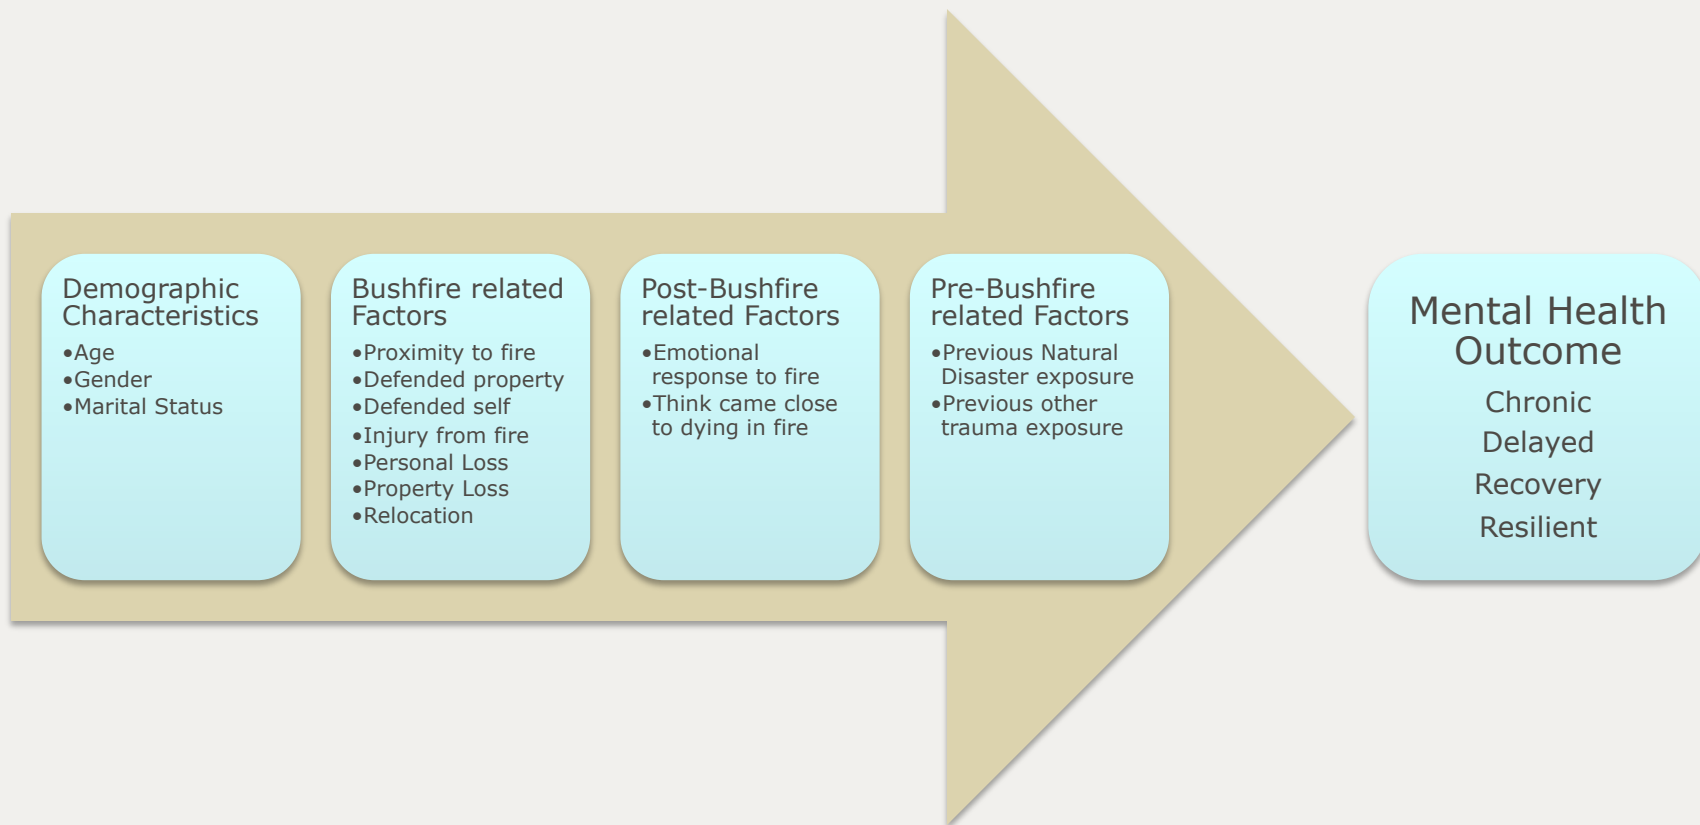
Demographic Characteristics
•Age
•Gender
•Marital Status

Bushfire related Factors
•Proximity to fire
•Defended property
•Defended self
•Injury from fire
•Personal Loss
•Property Loss
•Relocation

Post-Bushfire related Factors
•Emotional response to fire
•Think came close to dying in fire

Pre-Bushfire related Factors
•Previous Natural Disaster exposure
•Previous other trauma exposure

Mental Health Outcome
Chronic
Delayed
Recovery
Resilient